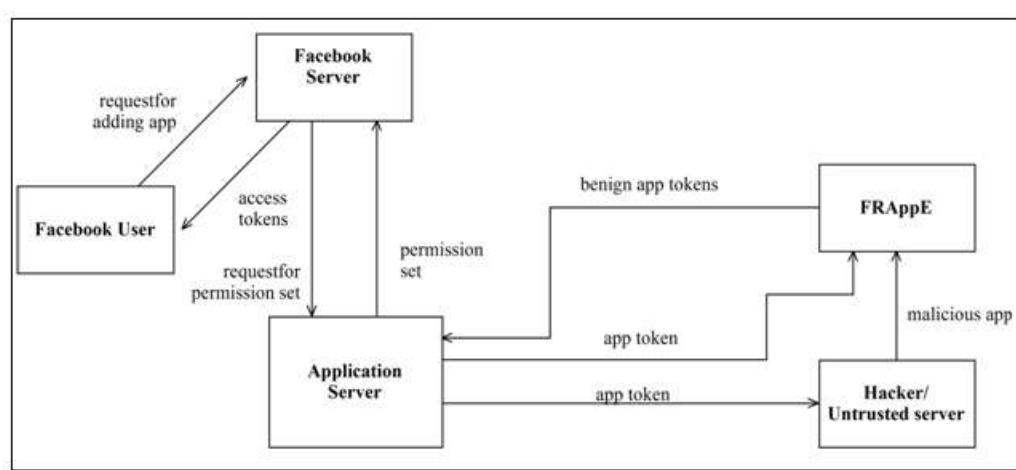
Facebook Server

requestfor adding app

access tokens

Facebook User

requestfor permission set

permission set

benign app tokens

FRAppE

app token

malicious app

Application Server

app token

Hacker/ Untrusted server